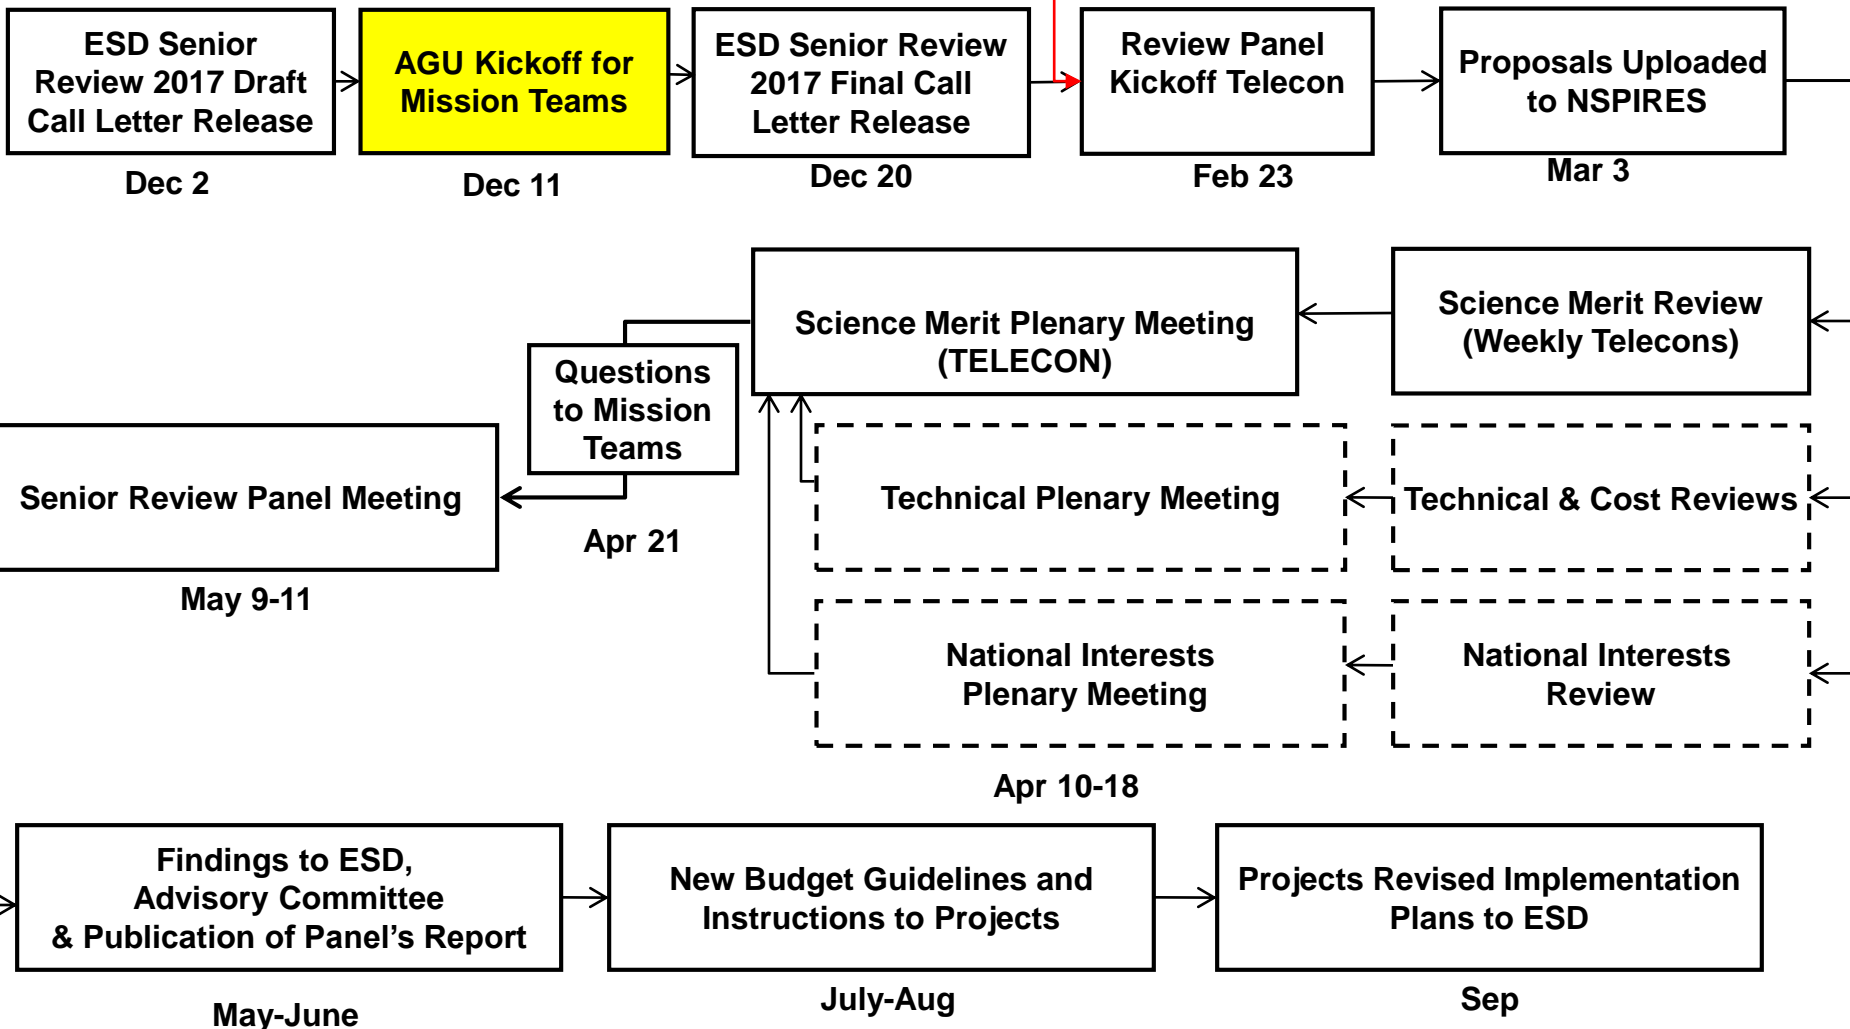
ESD Senior Review 2017 Draft Call Letter Release

Dec 2

AGU Kickoff for Mission Teams

Dec 11

ESD Senior Review 2017 Final Call Letter Release

Dec 20

Review Panel Kickoff Telecon

Feb 23

Proposals Uploaded to NSPIRES

Mar 3

Science Merit Review (Weekly Telecons)

Science Merit Plenary Meeting (TELECON)

Questions to Mission Teams

Apr 21

Senior Review Panel Meeting

May 9-11

Technical Plenary Meeting

Technical & Cost Reviews

National Interests Plenary Meeting

National Interests Review

Apr 10-18

Findings to ESD, Advisory Committee & Publication of Panel's Report

May-June

New Budget Guidelines and Instructions to Projects

July-Aug

Projects Revised Implementation Plans to ESD

Sep